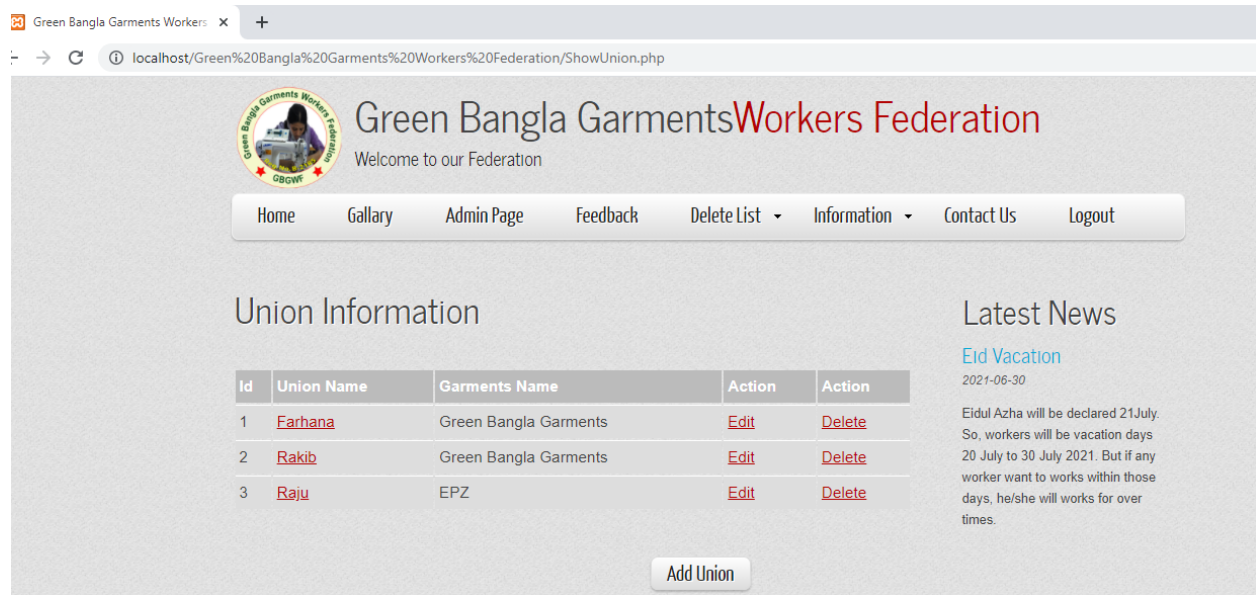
Green Bangla Garments Workers ×

localhost/Green%20Bangla%20Garments%20Workers%20Federation/ShowUnion.php

Green Bangla Garments Workers Federation GBGWF

Green Bangla GarmentsWorkers Federation
Welcome to our Federation

Home Gallary Admin Page Feedback Delete List Information Contact Us Logout

Union Information

| Id | Union Name | Garments Name | Action | Action |
|---|---|---|---|---|
| 1 | Farhana | Green Bangla Garments | Edit | Delete |
| 2 | Rakib | Green Bangla Garments | Edit | Delete |
| 3 | Raju | EPZ | Edit | Delete |

Add Union

Latest News

Eid Vacation
2021-06-30

Eidul Azha will be declared 21July. So, workers will be vacation days 20 July to 30 July 2021. But if any worker want to works within those days, he/she will works for over times.